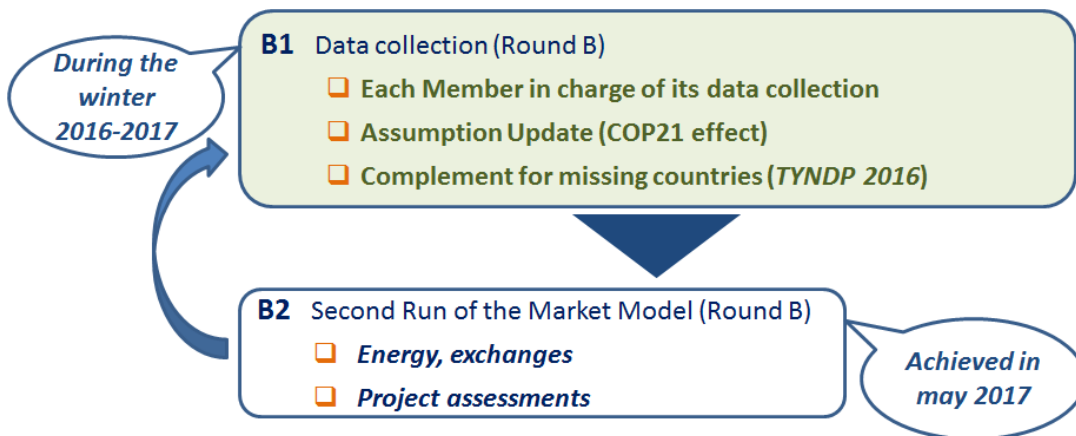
During the winter 2016-2017

B1 Data collection (Round B)

❑ Each Member in charge of its data collection

❑ Assumption Update (COP21 effect)

❑ Complement for missing countries (*TYNDP 2016*)

B2 Second Run of the Market Model (Round B)

❑ *Energy, exchanges*

❑ *Project assessments*

Achieved in may 2017